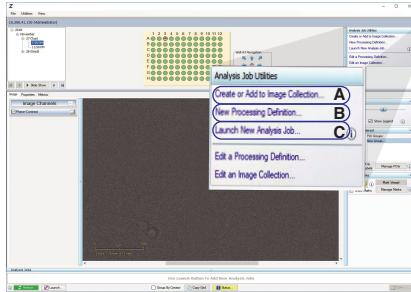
Z

File Utilities View

Analysis Job Utilities

Create or Add to Image Collection...

New Processing Definition...

Launch New Analysis Job...

Edit a Processing Definition...

Edit an Image Collection...

A

B

C

Image Channels

Phase Contrast

Show Legend

Manage PTN

Manage Masks

Analysis Jobs

Use Launch Button To Add New Analysis Jobs

Launch...

Group By Device

Copy Grid

Status...